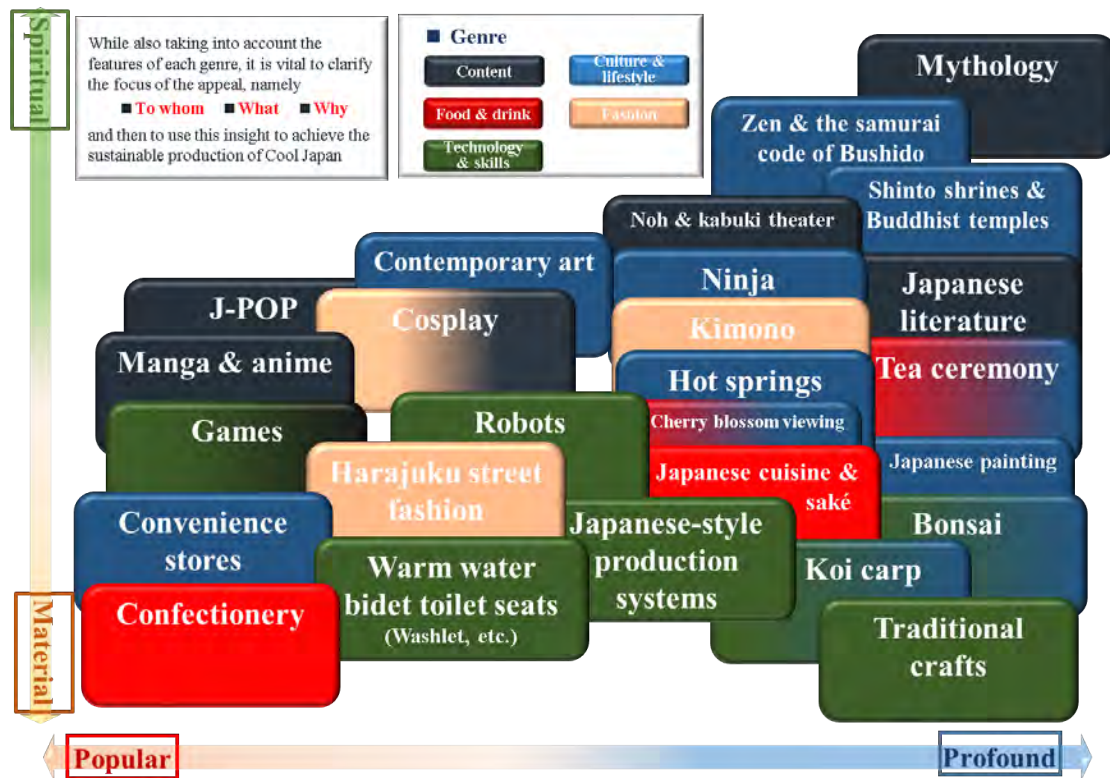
Spiritual

While also taking into account the features of each genre, it is vital to clarify the focus of the appeal, namely
■ To whom ■ What ■ Why
and then to use this insight to achieve the sustainable production of Cool Japan

■ Genre
Content
Culture & lifestyle
Food & drink
Fashion
Technology & skills

Mythology
Zen & the samurai code of Bushido
Shinto shrines & Buddhist temples
Noh & kabuki theater
Contemporary art
Ninja
Japanese literature
J-POP
Cosplay
Kimono
Manga & anime
Hot springs
Tea ceremony
Games
Robots
Cherry blossom viewing
Japanese painting
Harajuku street fashion
Japanese cuisine & saké
Convenience stores
Japanese-style production systems
Bonsai
Warm water bidet toilet seats (Washlet, etc.)
Koi carp
Confectionery
Traditional crafts

Material

Popular
Profound